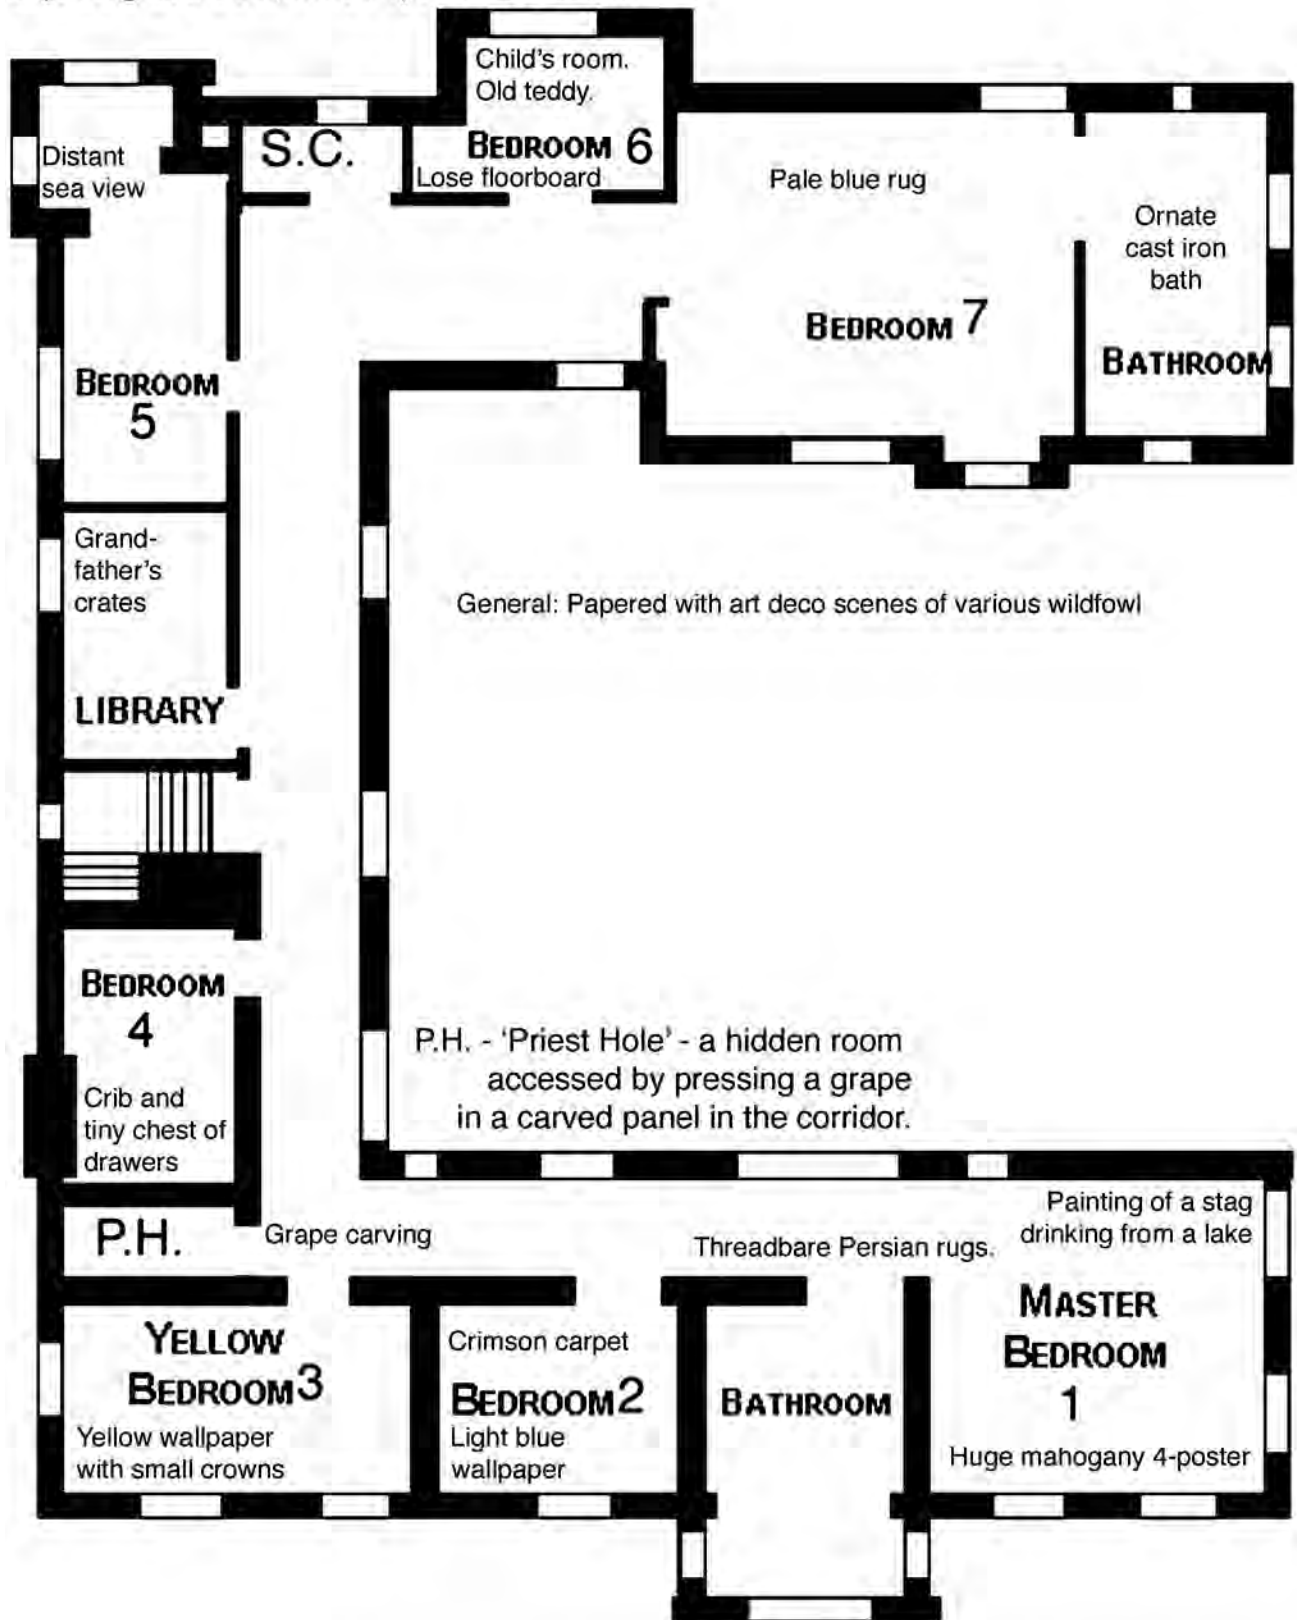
Distant sea view

S.C.

Child's room. Old teddy.

BEDROOM 6

Lose floorboard

Pale blue rug

Ornate cast iron bath

BEDROOM 7

BATHROOM

BEDROOM 5

Grand-father's crates

LIBRARY

General: Papered with art deco scenes of various wildfowl

BEDROOM 4

Crib and tiny chest of drawers

P.H. - 'Priest Hole' - a hidden room accessed by pressing a grape in a carved panel in the corridor.

P.H.

Grape carving

Threadbare Persian rugs.

Painting of a stag drinking from a lake

YELLOW BEDROOM 3

Yellow wallpaper with small crowns

Crimson carpet

BEDROOM 2

Light blue wallpaper

BATHROOM

MASTER BEDROOM 1

Huge mahogany 4-poster